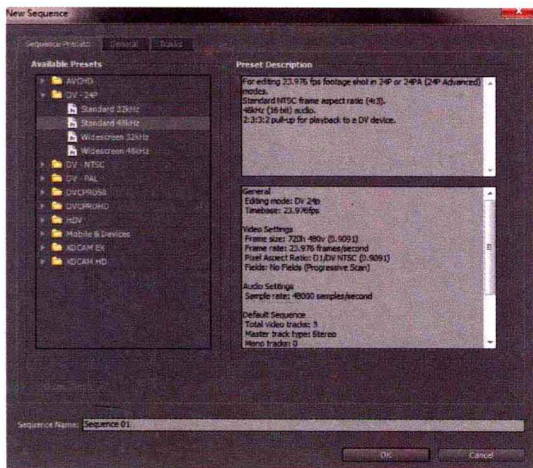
New Sequence

Sequence Presets General Tracks

Available Presets

AVCHD
DV - 24P
Standard 32kHz
Standard 48kHz
Widescreen 32kHz
Widescreen 48kHz
DV - NTSC
DV - PAL
DVCPRO50
DVCPROHD
HDV
Mobile & Devices
XDCAM EX
XDCAM HD

Preset Description

For editing 23.976 fps footage shot in 24P or 24PA (24P Advanced) modes.
Standard NTSC frame aspect ratio (4:3).
48kHz (16 bit) audio.
2:3:3:2 pull-up for playback to a DV device.

General
Editing mode: DV 24p
Timebase: 23.976fps

Video Settings
Frame size: 720h 480v (0.9091)
Frame rate: 23.976 frames/second
Pixel Aspect Ratio: D1/DV NTSC (0.9091)
Fields: No Fields (Progressive Scan)

Audio Settings
Sample rate: 48000 samples/second

Default Sequence
Total video tracks: 3
Master track type: Stereo
Mono tracks: 0

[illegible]

Sequence Name: Sequence 01

OK Cancel